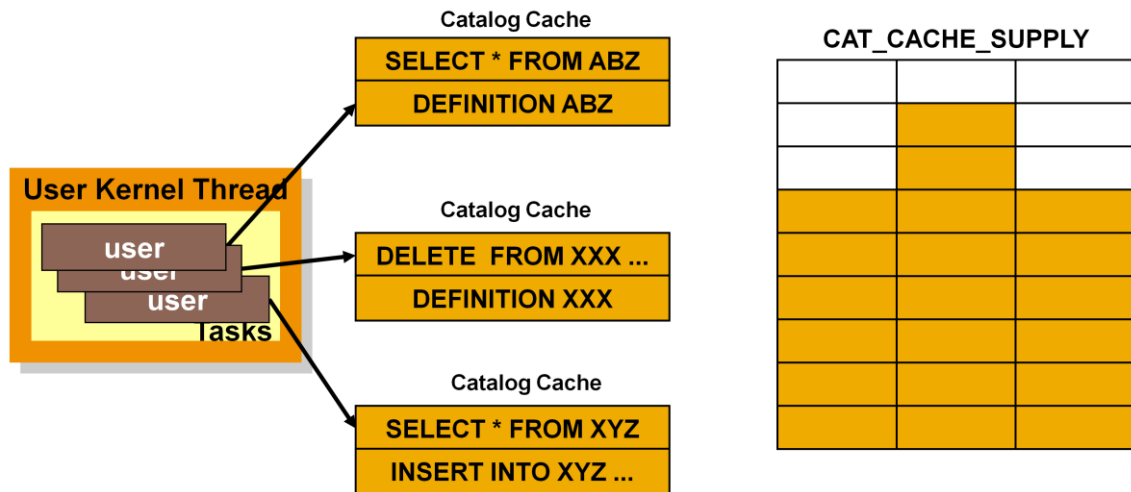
User Kernel Thread

user

user

user

Tasks

Catalog Cache

SELECT * FROM ABZ

DEFINITION ABZ

Catalog Cache

DELETE FROM XXX ...

DEFINITION XXX

Catalog Cache

SELECT * FROM XYZ

INSERT INTO XYZ ...

CAT_CACHE_SUPPLY